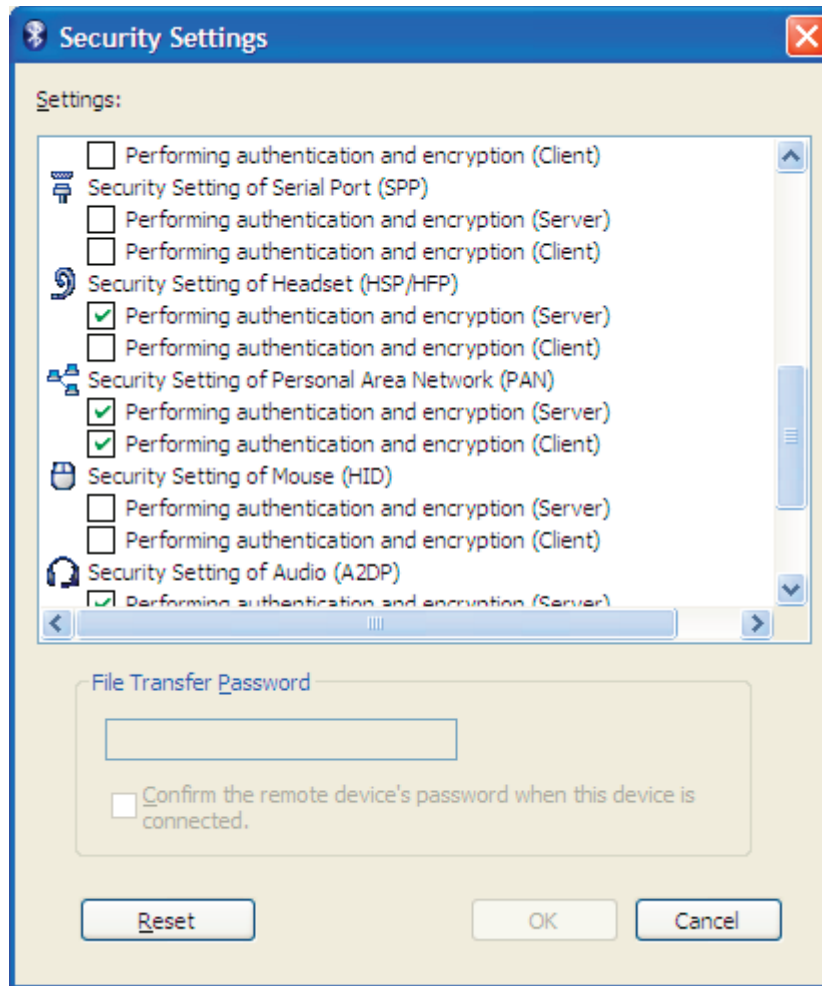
Security Settings

Settings:

Performing authentication and encryption (Client)
Security Setting of Serial Port (SPP)
Performing authentication and encryption (Server)
Performing authentication and encryption (Client)
Security Setting of Headset (HSP/HFP)
Performing authentication and encryption (Server)
Performing authentication and encryption (Client)
Security Setting of Personal Area Network (PAN)
Performing authentication and encryption (Server)
Performing authentication and encryption (Client)
Security Setting of Mouse (HID)
Performing authentication and encryption (Server)
Performing authentication and encryption (Client)
Security Setting of Audio (A2DP)
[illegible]

File Transfer Password

Confirm the remote device's password when this device is connected.

Reset
OK
Cancel